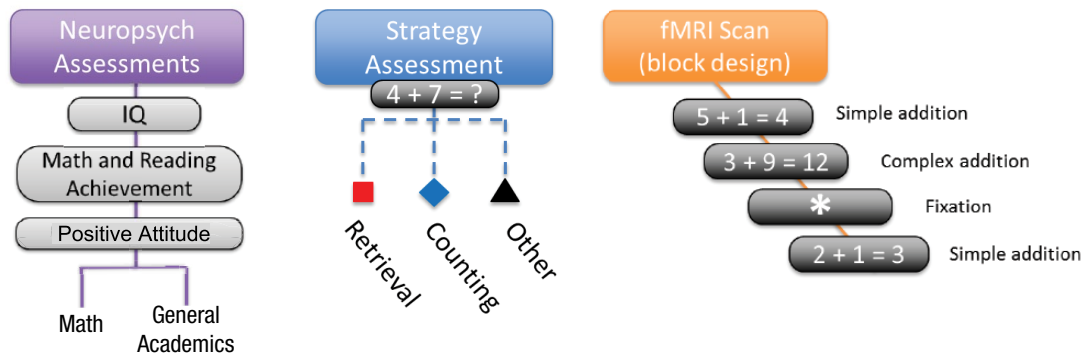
Neuropsych Assessments

IQ

Math and Reading Achievement

Positive Attitude

Math

General Academics

Strategy Assessment

$4 + 7 = ?$

Retrieval

Counting

Other

fMRI Scan (block design)

$5 + 1 = 4$

Simple addition

$3 + 9 = 12$

Complex addition

*

Fixation

$2 + 1 = 3$

Simple addition